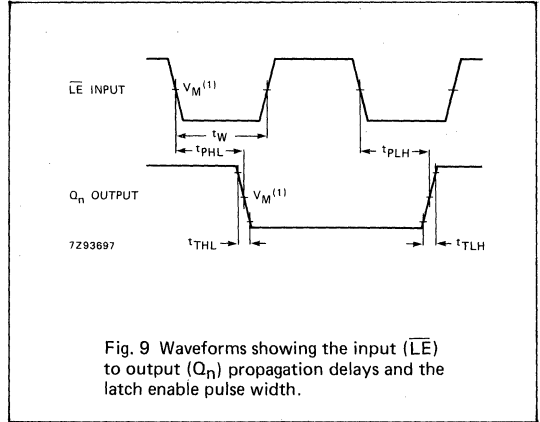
$\overline{LE}$ INPUT

$V_M^{(1)}$

$t_W$

$t_{PHL}$

$t_{PLH}$

$Q_n$ OUTPUT

$V_M^{(1)}$

7Z93697

$t_{THL}$

$t_{TLH}$

Fig. 9 Waveforms showing the input ($\overline{LE}$) to output ($Q_n$) propagation delays and the latch enable pulse width.